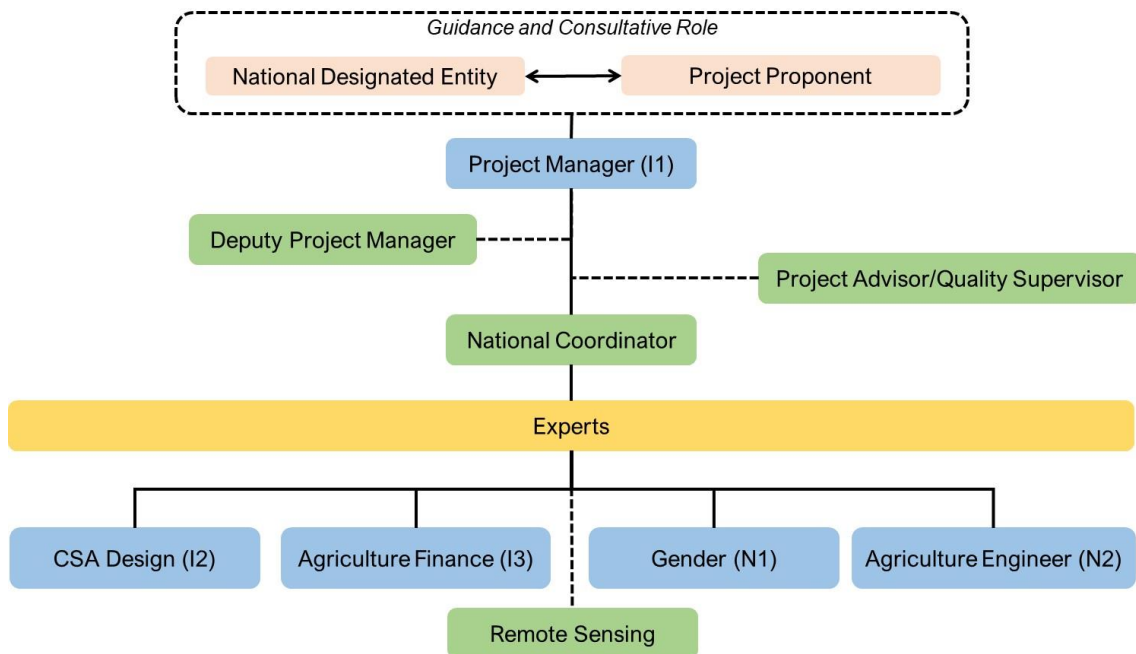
Guidance and Consultative Role

National Designated Entity

Project Proponent

Project Manager (I1)

Deputy Project Manager

Project Advisor/Quality Supervisor

National Coordinator

Experts

CSA Design (I2)

Agriculture Finance (I3)

Gender (N1)

Agriculture Engineer (N2)

Remote Sensing